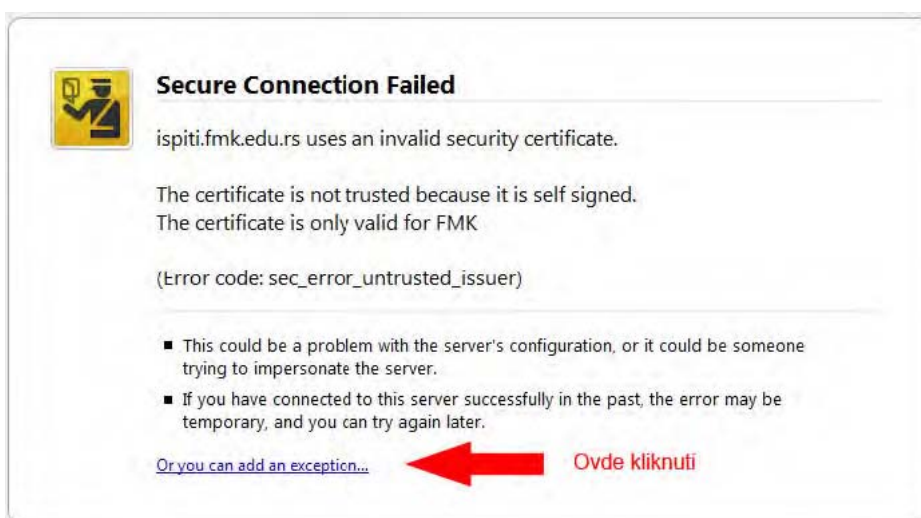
Secure Connection Failed

ispiti.fmk.edu.rs uses an invalid security certificate.

The certificate is not trusted because it is self signed.
The certificate is only valid for FMK

(Error code: sec_error_untrusted_issuer)

- This could be a problem with the server's configuration, or it could be someone trying to impersonate the server.
- If you have connected to this server successfully in the past, the error may be temporary, and you can try again later.

Or you can add an exception...

Ovde kliknuti